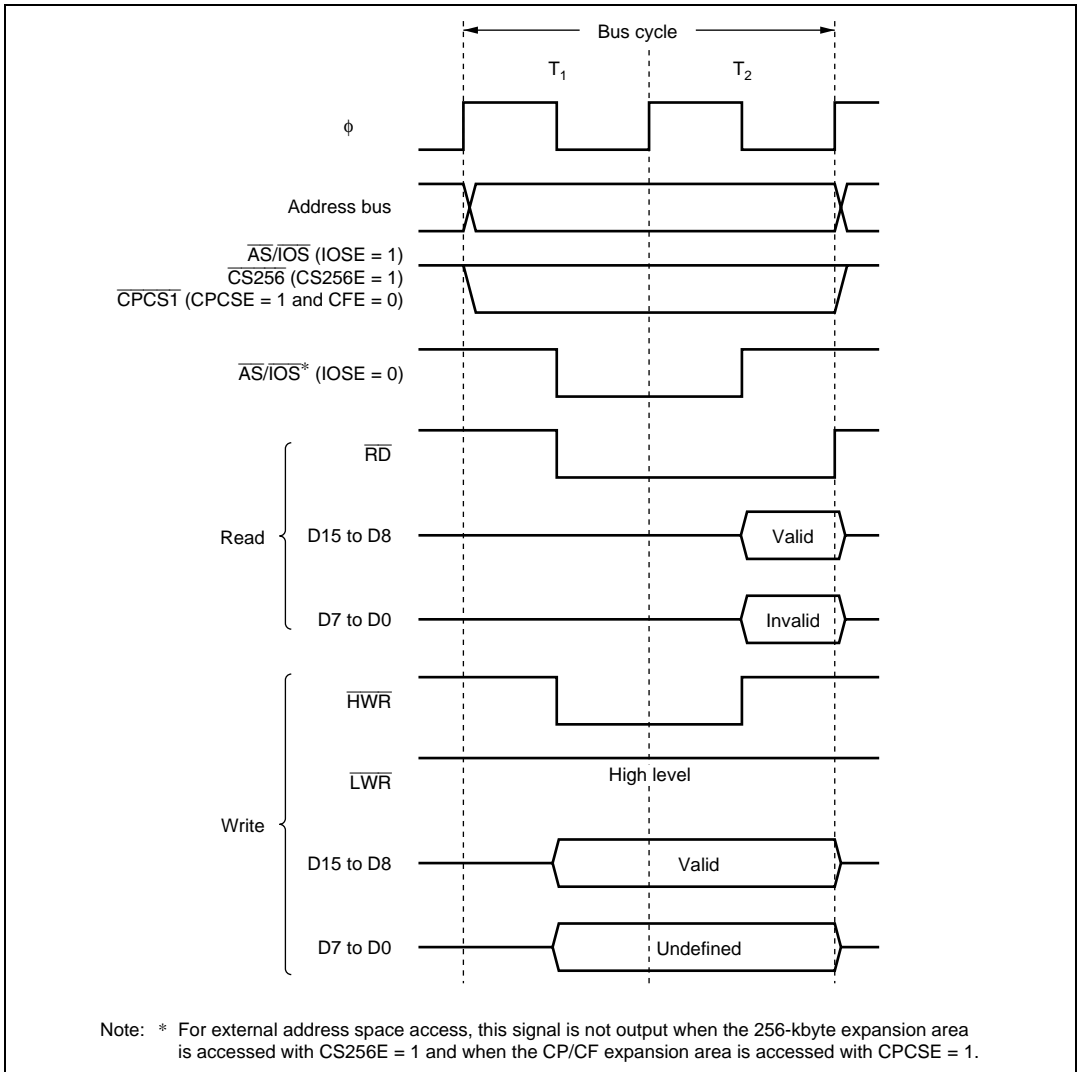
Bus cycle

$T_1$

$T_2$

$\phi$

Address bus

$\overline{AS}/\overline{IOS}$ (IOSE = 1)
$\overline{CS256}$ (CS256E = 1)
$\overline{CPCS1}$ (CPCSE = 1 and CFE = 0)

$\overline{AS}/\overline{IOS}^*$ (IOSE = 0)

Read

$\overline{RD}$

D15 to D8

Valid

D7 to D0

Invalid

Write

$\overline{HWR}$

$\overline{LWR}$

High level

D15 to D8

Valid

D7 to D0

Undefined

Note: * For external address space access, this signal is not output when the 256-kbyte expansion area is accessed with CS256E = 1 and when the CP/CF expansion area is accessed with CPCSE = 1.